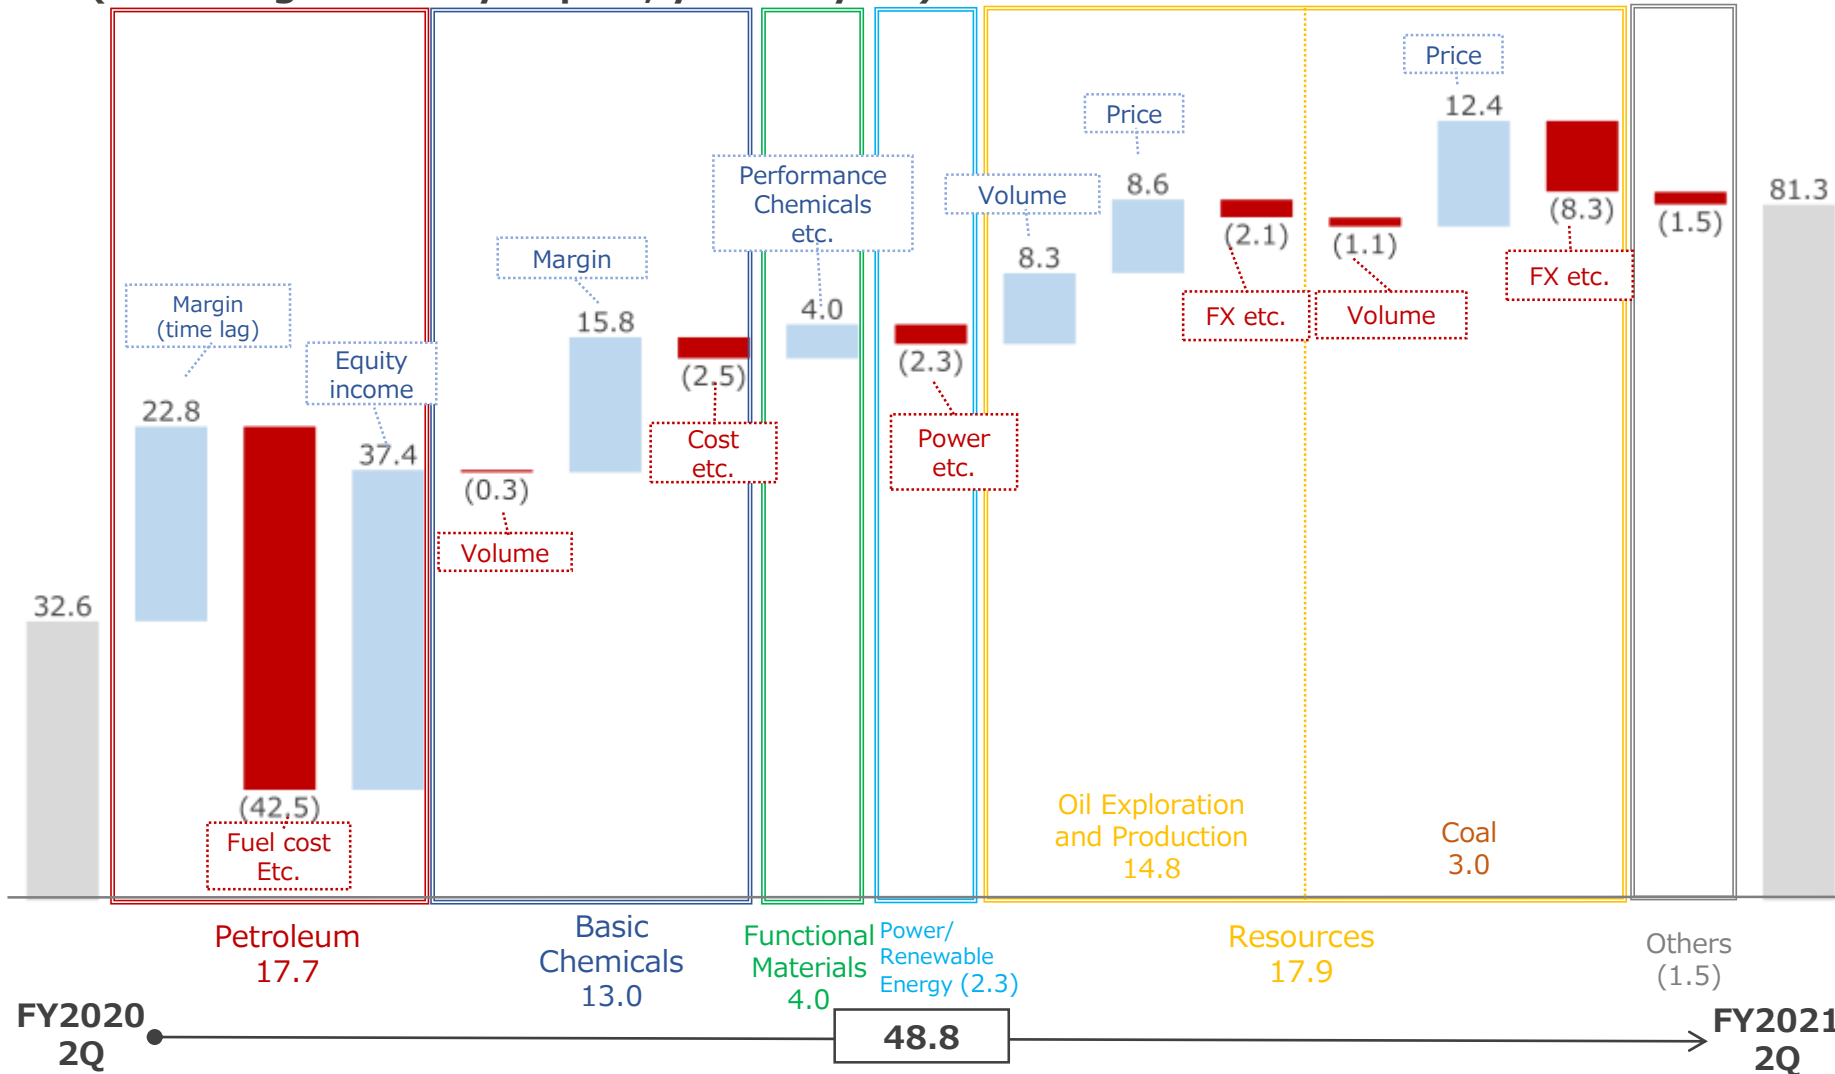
32.6

Margin (time lag)
22.8

(42.5)
Fuel cost Etc.

Equity income
37.4

Petroleum
17.7

(0.3)
Volume

Margin
15.8

(2.5)
Cost etc.

Basic Chemicals
13.0

Performance Chemicals etc.
4.0

Functional Materials
4.0

(2.3)
Power etc.

Power/ Renewable Energy (2.3)

Volume
8.3

Price
8.6

(2.1)
FX etc.

Oil Exploration and Production
14.8

(1.1)
Volume

Price
12.4

(8.3)
FX etc.

Coal
3.0

Resources
17.9

(1.5)

Others
(1.5)

81.3

FY2020 2Q

48.8

FY2021 2Q